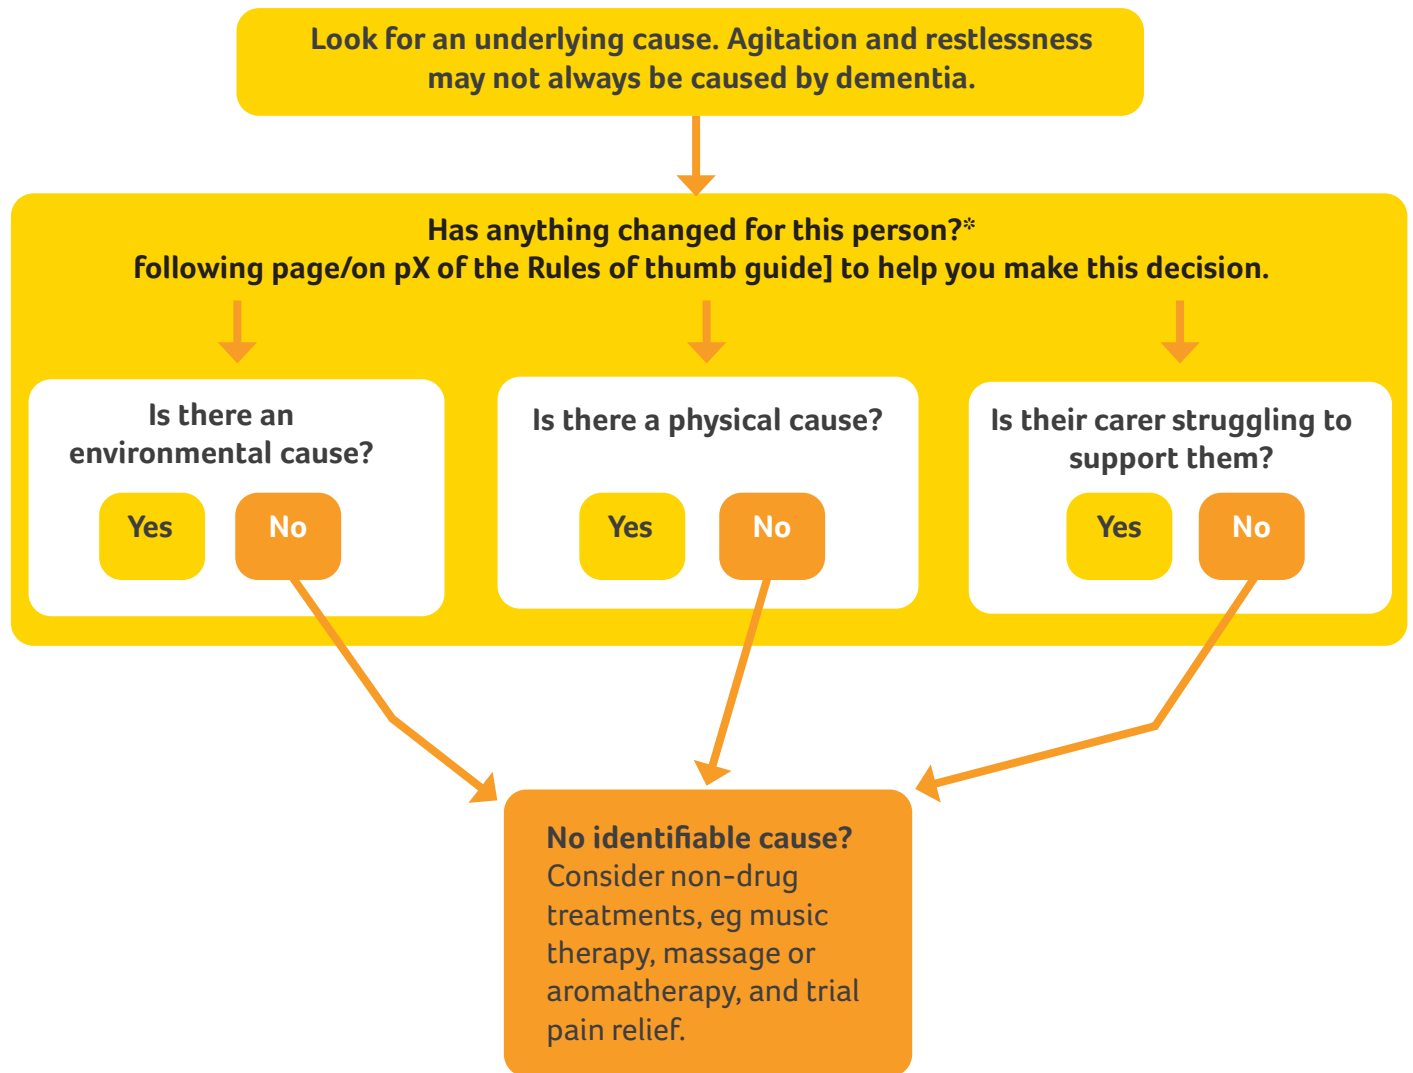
Look for an underlying cause. Agitation and restlessness may not always be caused by dementia.

Has anything changed for this person?*
following page/on pX of the Rules of thumb guide] to help you make this decision.

Is there an environmental cause?

Yes

No

Is there a physical cause?

Yes

No

Is their carer struggling to support them?

Yes

No

No identifiable cause?
Consider non-drug treatments, eg music therapy, massage or aromatherapy, and trial pain relief.